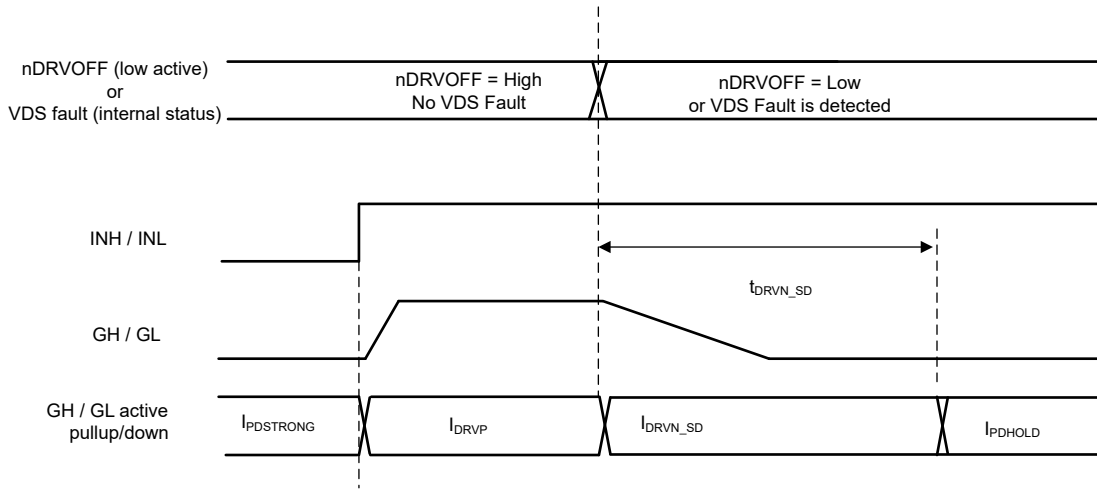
nDRVOFF (low active)
or
VDS fault (internal status)

nDRVOFF = High
No VDS Fault

nDRVOFF = Low
or VDS Fault is detected

INH / INL

$t_{DRVN\_SD}$

GH / GL

GH / GL active
pullup/down

$I_{PDSTRONG}$

$I_{DRVP}$

$I_{DRVN\_SD}$

$I_{PDHOLD}$